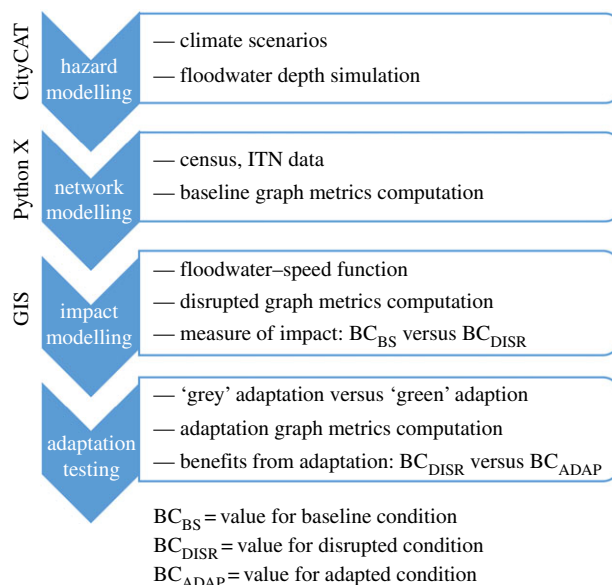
CityCAT

hazard modelling

— climate scenarios

— floodwater depth simulation

Python X

network modelling

— census, ITN data

— baseline graph metrics computation

GIS

impact modelling

— floodwater–speed function

— disrupted graph metrics computation

— measure of impact: $BC_{BS}$ versus $BC_{DISR}$

adaptation testing

— 'grey' adaptation versus 'green' adaption

— adaptation graph metrics computation

— benefits from adaptation: $BC_{DISR}$ versus $BC_{ADAP}$

$BC_{BS}$ = value for baseline condition
$BC_{DISR}$ = value for disrupted condition
$BC_{ADAP}$ = value for adapted condition